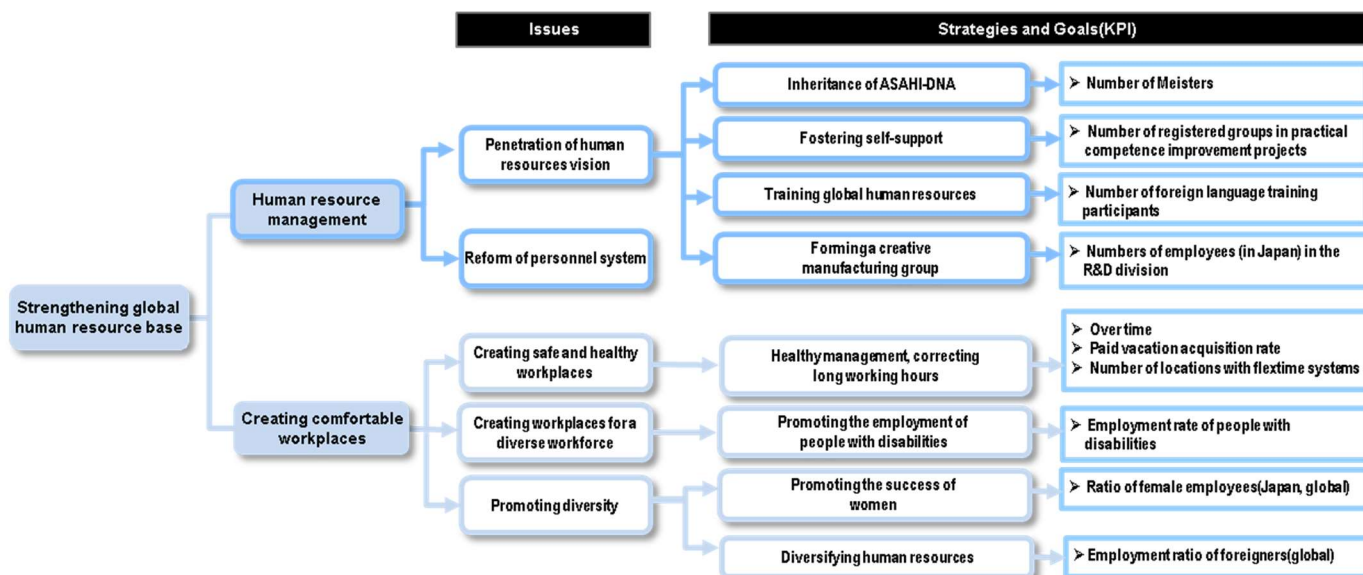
Issues

Strategies and Goals(KPI)

Strengthening global human resource base

Human resource management

Creating comfortable workplaces

Penetration of human resources vision

Reform of personnel system

Creating safe and healthy workplaces

Creating workplaces for a diverse workforce

Promoting diversity

Inheritance of ASAHI-DNA

Fostering self-support

Training global human resources

Forminga creative manufacturing group

Healthy management, correcting long working hours

Promoting the employment of people with disabilities

Promoting the success of women

Diversifying human resources

➤ Number of Meisters

➤ Number of registered groups in practical competence improvement projects

➤ Number of foreign language training participants

➤ Numbers of employees (in Japan) in the R&D division

➤ Overtime
➤ Paid vacation acquisition rate
➤ Number of locations with flextime systems

➤ Employment rate of people with disabilities

➤ Ratio of female employees(Japan, global)

➤ Employment ratio of foreigners(global)